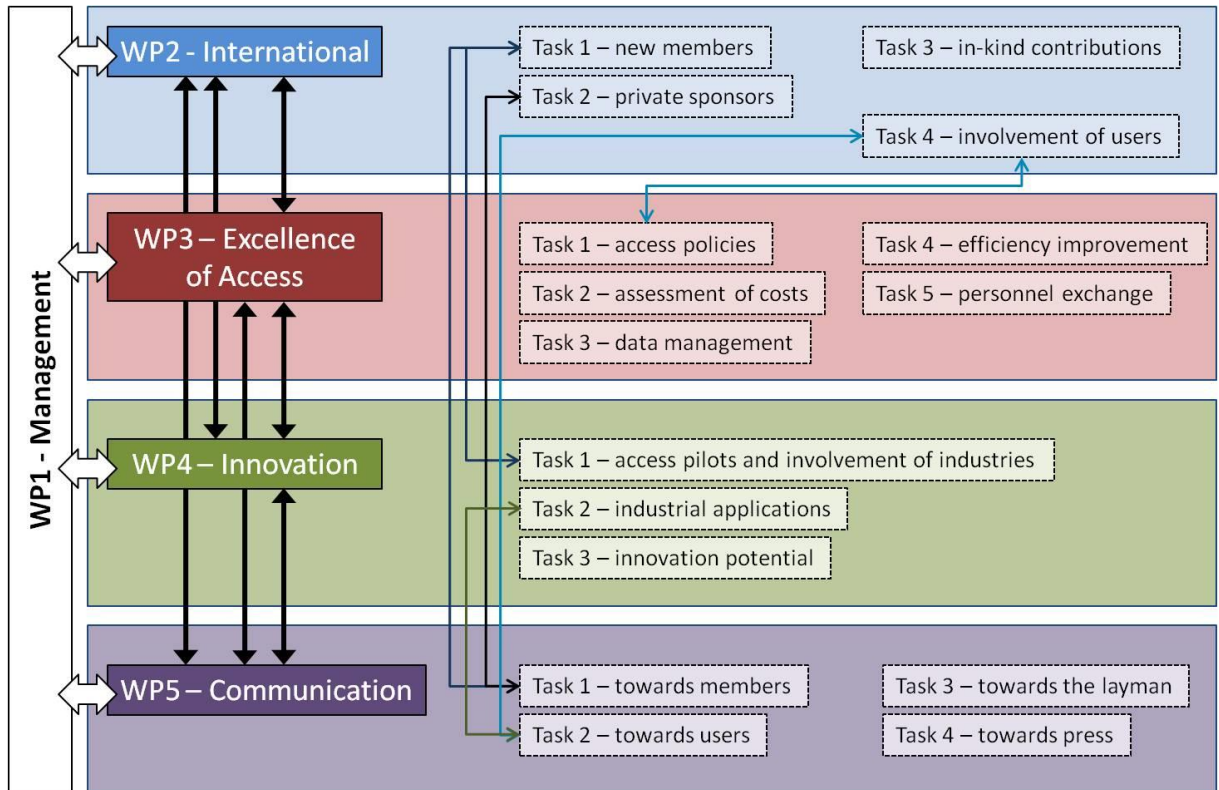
WP1 - Management

WP2 - International

Task 1 – new members

Task 3 – in-kind contributions

Task 2 – private sponsors

Task 4 – involvement of users

WP3 – Excellence of Access

Task 1 – access policies

Task 4 – efficiency improvement

Task 2 – assessment of costs

Task 5 – personnel exchange

Task 3 – data management

WP4 – Innovation

Task 1 – access pilots and involvement of industries

Task 2 – industrial applications

Task 3 – innovation potential

WP5 – Communication

Task 1 – towards members

Task 3 – towards the layman

Task 2 – towards users

Task 4 – towards press